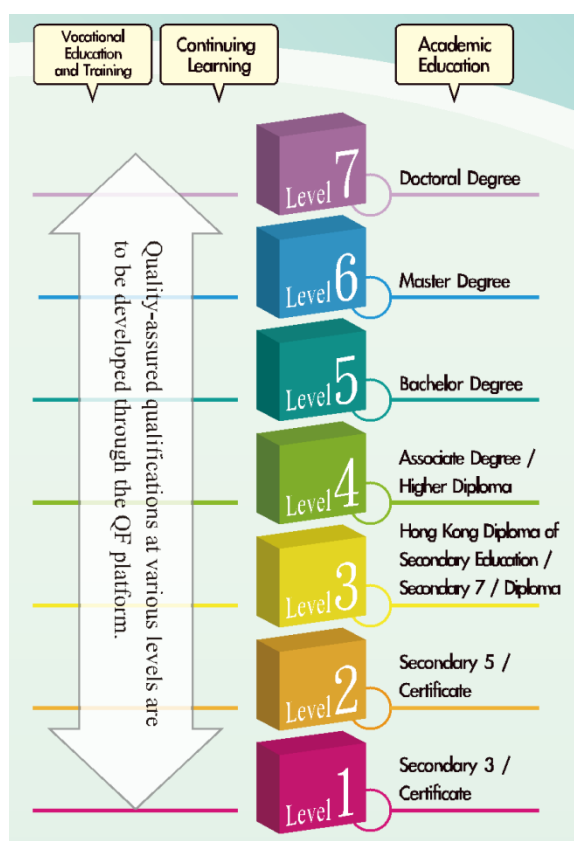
Vocational Education and Training

Continuing Learning

Academic Education

Quality-assured qualifications at various levels are to be developed through the QF platform.

Level 7
Doctoral Degree

Level 6
Master Degree

Level 5
Bachelor Degree

Level 4
Associate Degree / Higher Diploma

Level 3
Hong Kong Diploma of Secondary Education / Secondary 7 / Diploma

Level 2
Secondary 5 / Certificate

Level 1
Secondary 3 / Certificate